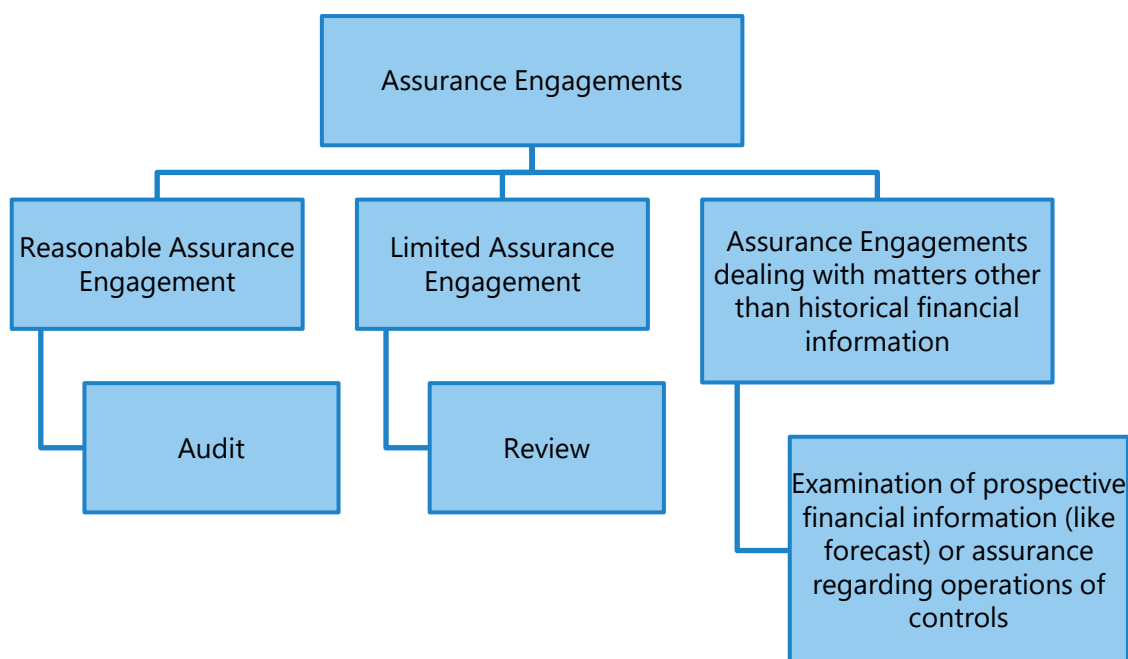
Assurance Engagements

Reasonable Assurance Engagement

Limited Assurance Engagement

Assurance Engagements dealing with matters other than historical financial information

Audit

Review

Examination of prospective financial information (like forecast) or assurance regarding operations of controls